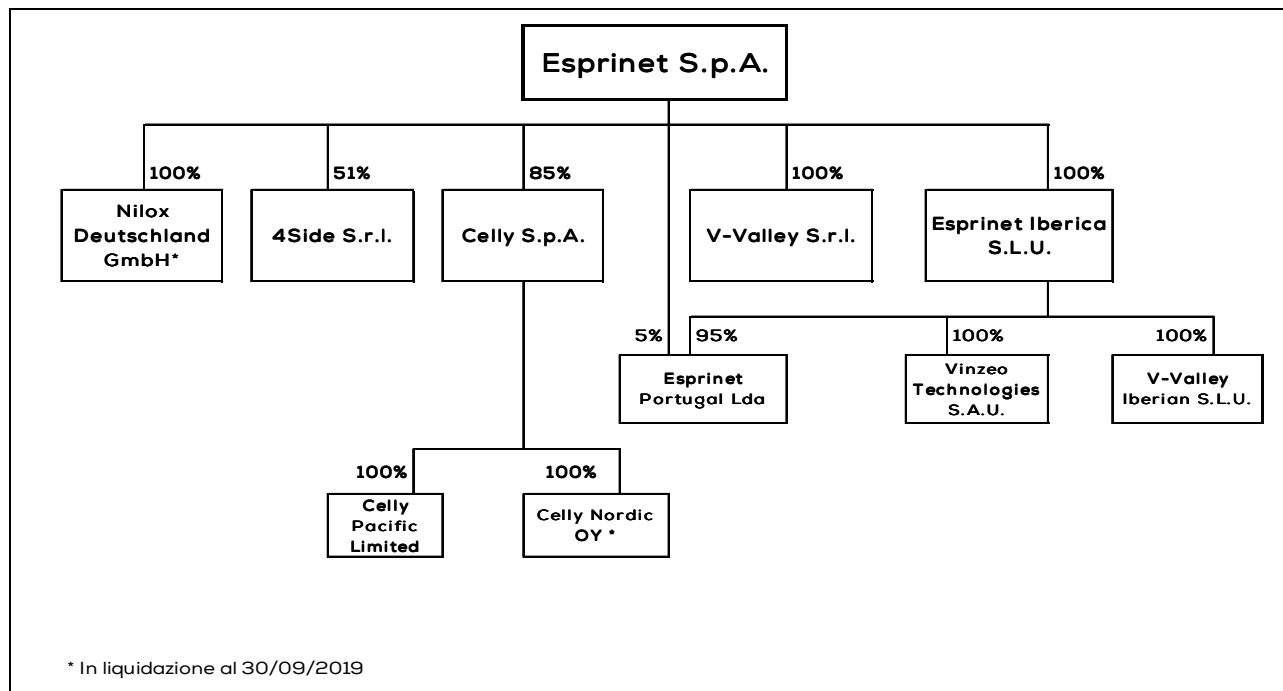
Esprinet S.p.A.

100%
Nilox Deutschland GmbH*

51%
4Side S.r.l.

85%
Celly S.p.A.

100%
V-Valley S.r.l.

100%
Esprinet Iberica S.L.U.

5%
95%
Esprinet Portugal Lda

100%
Vinzeo Technologies S.A.U.

100%
V-Valley Iberian S.L.U.

100%
Celly Pacific Limited

100%
Celly Nordic OY *

* In liquidazione al 30/09/2019